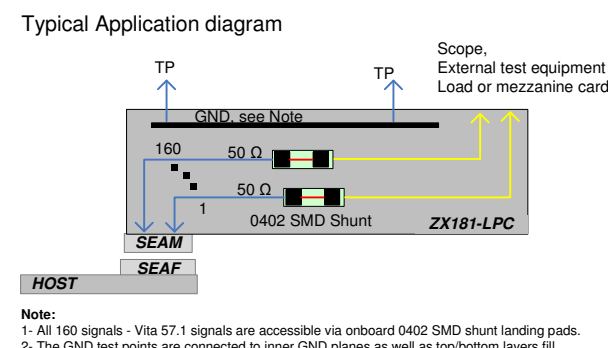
Typical Application diagram

TP

TP

Scope,
External test equipment
Load or mezzanine card

GND, see Note

160

50 Ω

50 Ω

1

0402 SMD Shunt

ZX181-LPC

SEAM

SEAF

HOST

Note:
1- All 160 signals - Vita 57.1 signals are accessible via onboard 0402 SMD shunt landing pads.
2- The GND test points are connected to inner GND planes as well as top/bottom layers fill